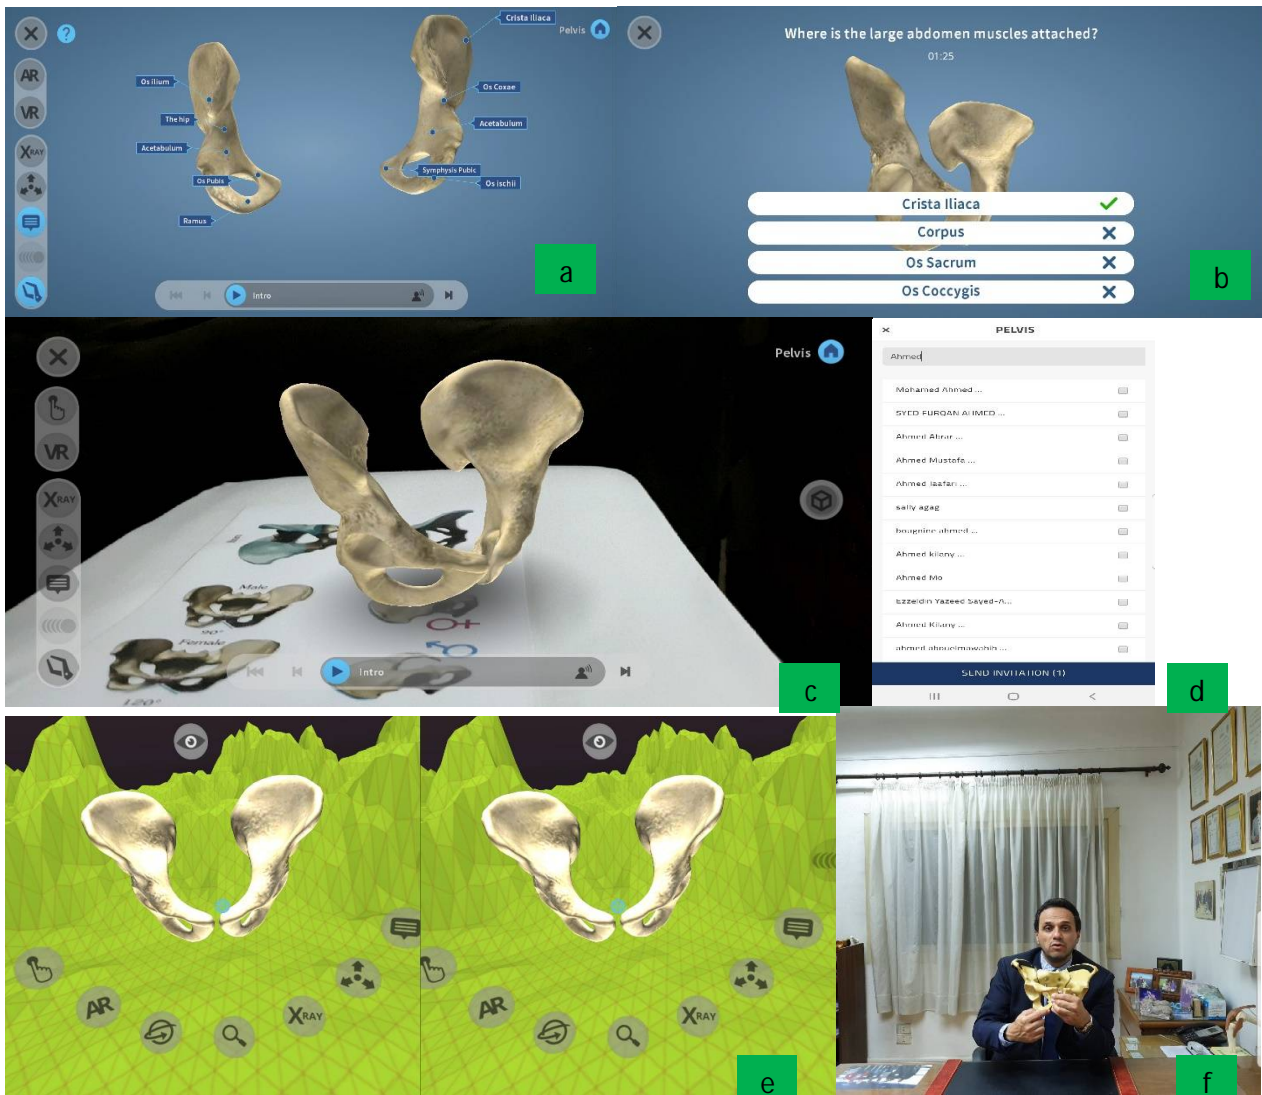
?
AR
VR
XRAY

Crista Iliaca
Pelvis
Os ilium
Os Coxae
The hip
Acetabulum
Acetabulum
Os Pubis
Symphysis Pubic
Os Ischii
Ramus
Intro

a

Where is the large abdomen muscles attached?
01:25

Crista Iliaca
Corpus
Os Sacrum
Os Coccygis

b

Pelvis
VR
XRAY
Male
Female
Intro

c

× PELVIS
Ahmed
Mohamed Ahmed ...
SYED FURQAN AHMED ...
Ahmed Abrar ...
Ahmed Mustofa ...
Ahmed Jaafari ...
sally agag
bouguerra ahmed ...
Ahmed kilany ...
Ahmed Mo
Ezzeldin Yazeed Sayed-A...
Ahmed Kilany ...
ahmed abouelmawahib ...
SEND INVITATION (1)

d

AR
XRAY
AR
XRAY

e

f